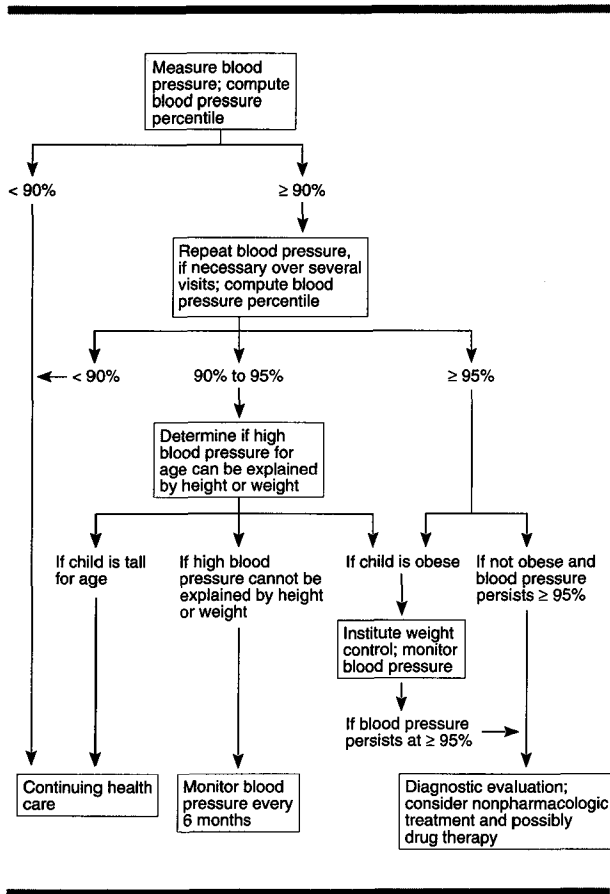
Measure blood pressure; compute blood pressure percentile

< 90%

≥ 90%

Repeat blood pressure, if necessary over several visits; compute blood pressure percentile

< 90%

90% to 95%

≥ 95%

Determine if high blood pressure for age can be explained by height or weight

If child is tall for age

If high blood pressure cannot be explained by height or weight

If child is obese

If not obese and blood pressure persists ≥ 95%

Institute weight control; monitor blood pressure

If blood pressure persists at ≥ 95%

Continuing health care

Monitor blood pressure every 6 months

Diagnostic evaluation; consider nonpharmacologic treatment and possibly drug therapy